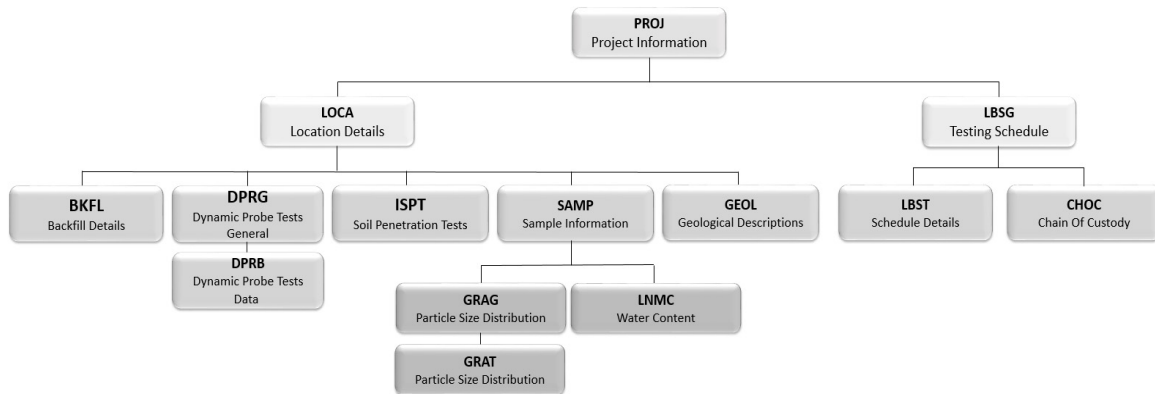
PROJ
Project Information

LOCA
Location Details

LBSG
Testing Schedule

BKFL
Backfill Details

DPRG
Dynamic Probe Tests General

DPRB
Dynamic Probe Tests Data

ISPT
Soil Penetration Tests

SAMP
Sample Information

GEOL
Geological Descriptions

LBST
Schedule Details

CHOC
Chain Of Custody

GRAG
Particle Size Distribution

LNMC
Water Content

GRAT
Particle Size Distribution